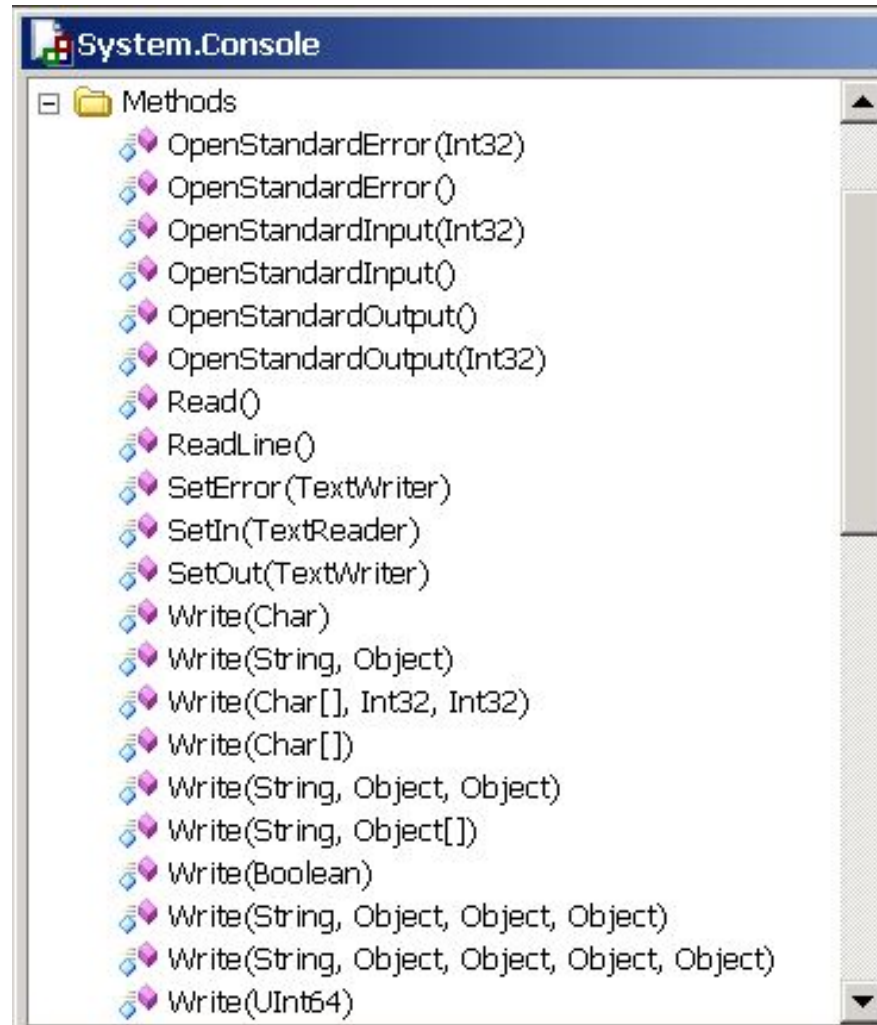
System.Console

Methods
OpenStandardError(Int32)
OpenStandardError()
OpenStandardInput(Int32)
OpenStandardInput()
OpenStandardOutput()
OpenStandardOutput(Int32)
Read()
ReadLine()
SetError(TextWriter)
SetIn(TextReader)
SetOut(TextWriter)
Write(Char)
Write(String, Object)
Write(Char[], Int32, Int32)
Write(Char[])
Write(String, Object, Object)
Write(String, Object[])
Write(Boolean)
Write(String, Object, Object, Object)
Write(String, Object, Object, Object, Object)
Write(UInt64)